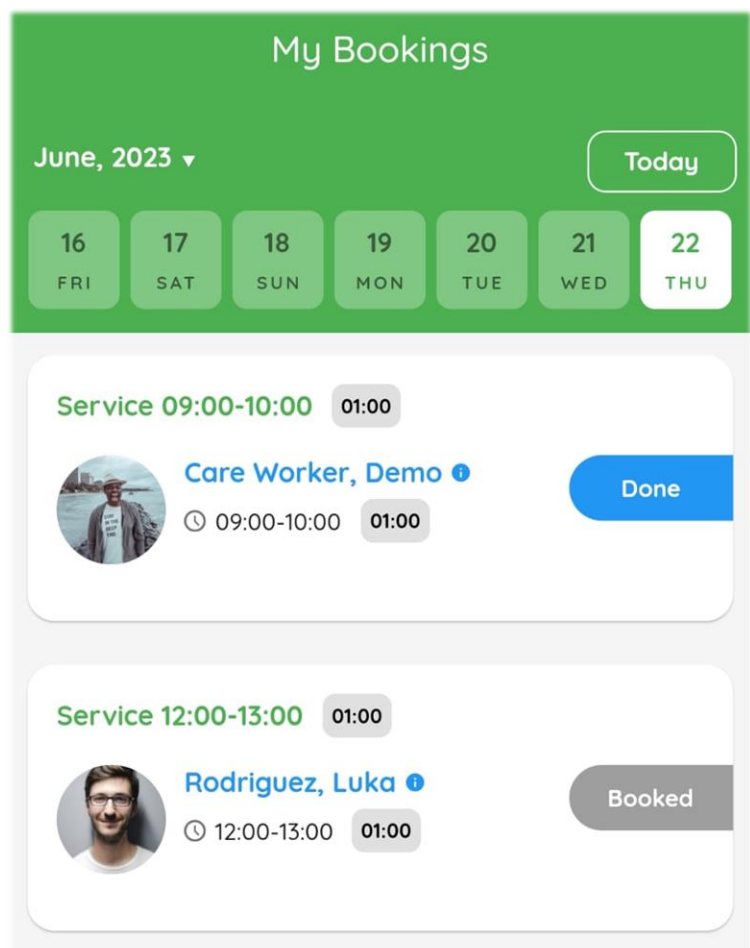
My Bookings

June, 2023 ▾

Today

16
FRI

17
SAT

18
SUN

19
MON

20
TUE

21
WED

22
THU

Service 09:00-10:00 01:00

Care Worker, Demo

09:00-10:00 01:00

Done

Service 12:00-13:00 01:00

Rodriguez, Luka

12:00-13:00 01:00

Booked